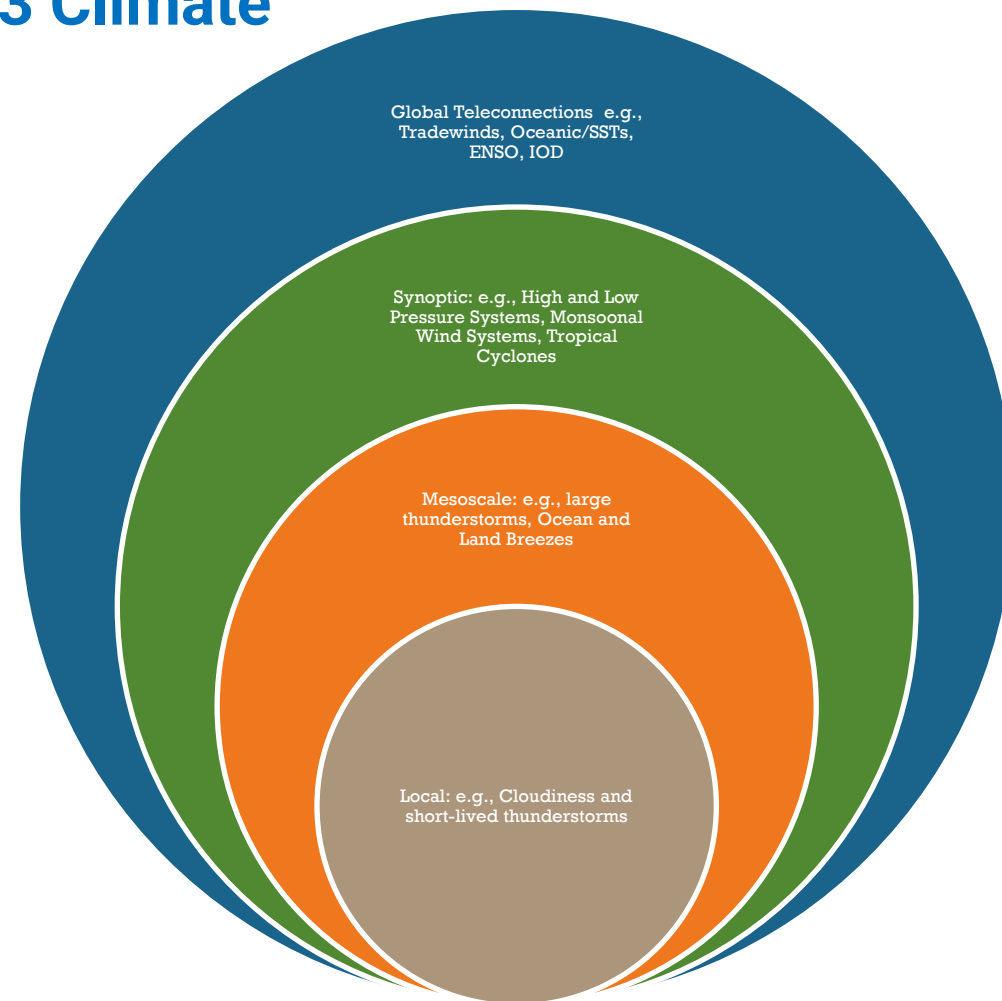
3 Climate

Global Teleconnections e.g., Tradewinds, Oceanic/SSTs, ENSO, IOD

Synoptic: e.g., High and Low Pressure Systems, Monsoonal Wind Systems, Tropical Cyclones

Mesoscale: e.g., large thunderstorms, Ocean and Land Breezes

Local: e.g., Cloudiness and short-lived thunderstorms